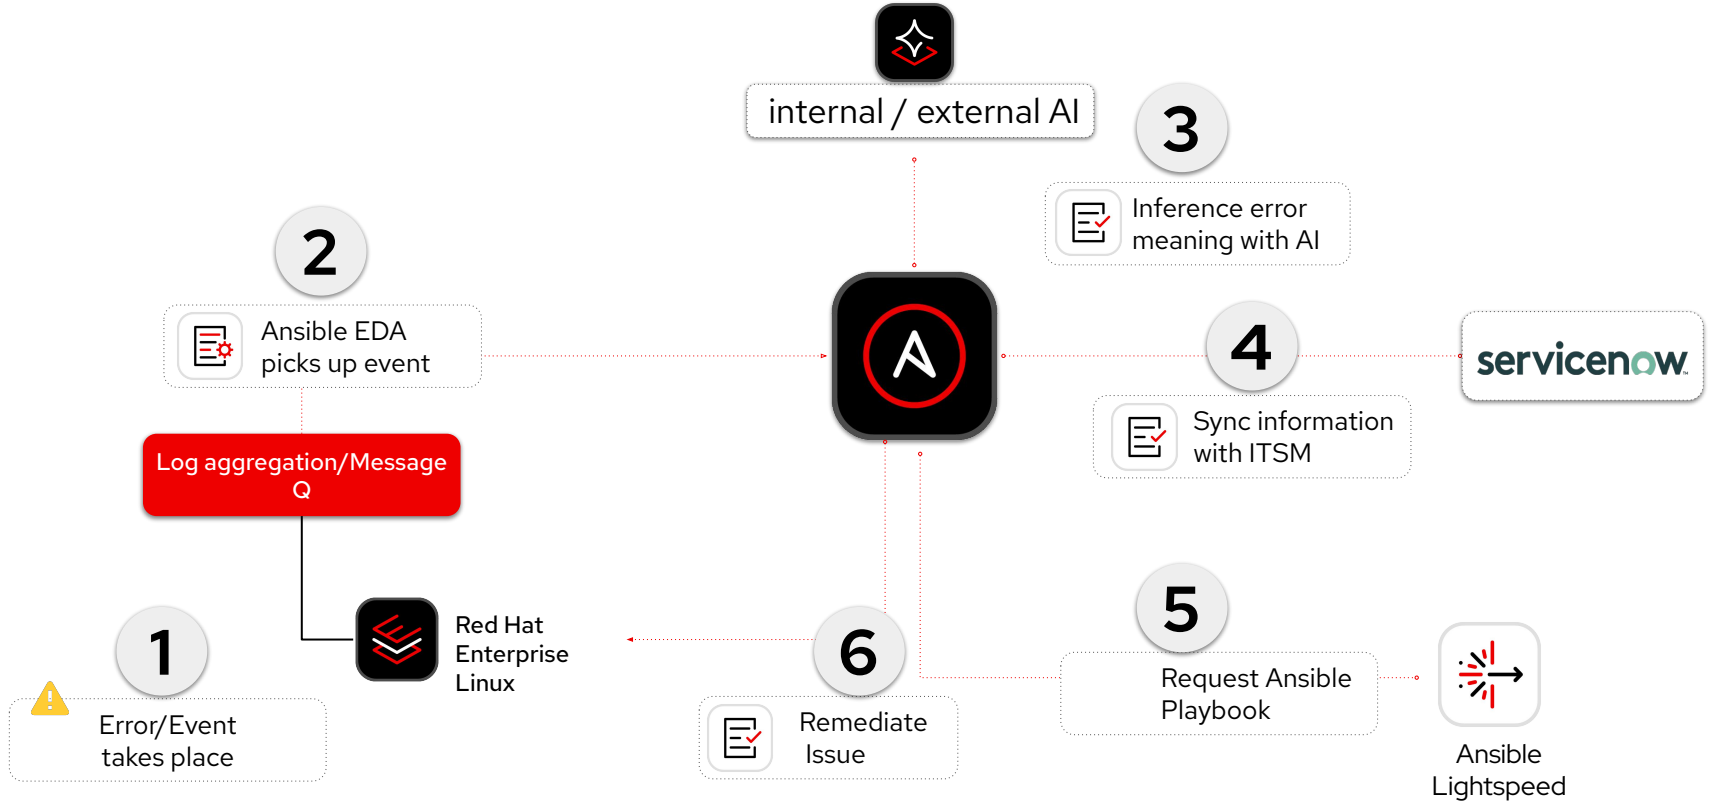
internal / external AI

3

Inference error meaning with AI

2

Ansible EDA picks up event

4

servicenow

Sync information with ITSM

Log aggregation/Message Q

Red Hat Enterprise Linux

1

Error/Event takes place

6

Remediate Issue

5

Request Ansible Playbook

Ansible Lightspeed